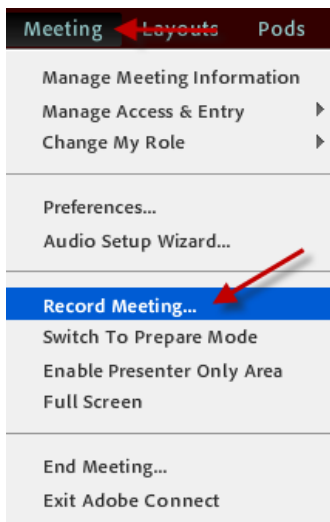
Meeting Layouts Pods

Manage Meeting Information
Manage Access & Entry
Change My Role

Preferences...
Audio Setup Wizard...

Record Meeting...
Switch To Prepare Mode
Enable Presenter Only Area
Full Screen

End Meeting...
Exit Adobe Connect